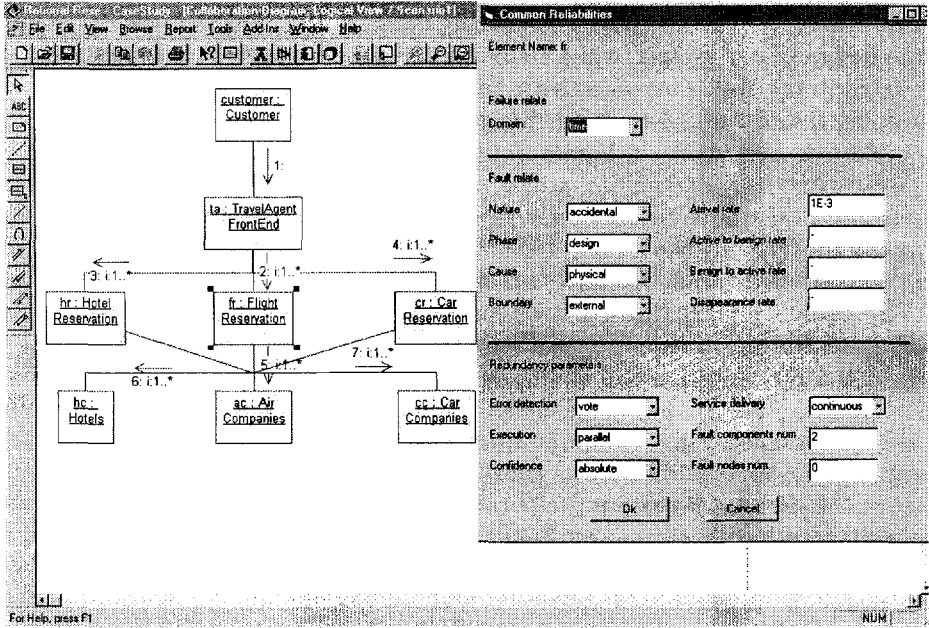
Rational Rose - CaseStudy - [Collaboration Diagram: Logical View / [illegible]]

File Edit View Browse Report Tools Add Ins Window Help

ABC

customer : Customer

1:

ta : TravelAgent FrontEnd

2: i:1..*

3: i:1..*

4: i:1..*

hr : Hotel Reservation

fr : Flight Reservation

cr : Car Reservation

5: i:1..*

6: i:1..*

7: i:1..*

hc : Hotels

ac : Air Companies

cc : Car Companies

For Help, press F1

NUM

Common Reliabilities

Element Name: fr

Failure related

Domain: time

Fault related

Nature: accidental

Phase: design

Cause: physical

Boundary: external

Arrival rate: 1E-3

Active to benign rate:

Benign to active rate:

Disappearance rate:

Redundancy parameters

Error detection: vote

Execution: parallel

Confidence: absolute

Service delivery: continuous

Fault components num: 2

Fault nodes num: 0

Ok

Cancel